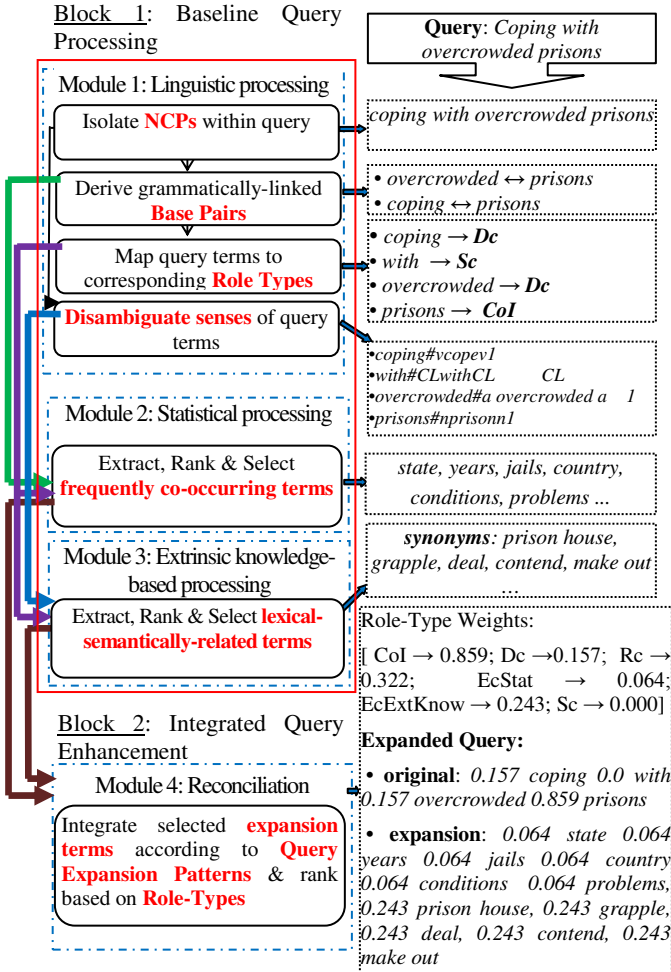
Block 1: Baseline Query Processing

Query: Coping with overcrowded prisons

Module 1: Linguistic processing

Isolate NCPs within query

coping with overcrowded prisons

Derive grammatically-linked Base Pairs

• overcrowded ↔ prisons
• coping ↔ prisons

Map query terms to corresponding Role Types

• coping → Dc
• with → Sc
• overcrowded → Dc
• prisons → CoI

Disambiguate senses of query terms

•coping#vcopev1
•with#CLwithCL CL
•overcrowded#a overcrowded a 1
•prisons#nprisonn1

Module 2: Statistical processing

Extract, Rank & Select frequently co-occurring terms

state, years, jails, country, conditions, problems ...

Module 3: Extrinsic knowledge-based processing

Extract, Rank & Select lexical-semantically-related terms

synonyms: prison house, grapple, deal, contend, make out …

Role-Type Weights:

[ CoI → 0.859; Dc → 0.157; Rc → 0.322; EcStat → 0.064; EcExtKnow → 0.243; Sc → 0.000]

Expanded Query:

• original: 0.157 coping 0.0 with 0.157 overcrowded 0.859 prisons

• expansion: 0.064 state 0.064 years 0.064 jails 0.064 country 0.064 conditions 0.064 problems, 0.243 prison house, 0.243 grapple, 0.243 deal, 0.243 contend, 0.243 make out

Block 2: Integrated Query Enhancement

Module 4: Reconciliation

Integrate selected expansion terms according to Query Expansion Patterns & rank based on Role-Types